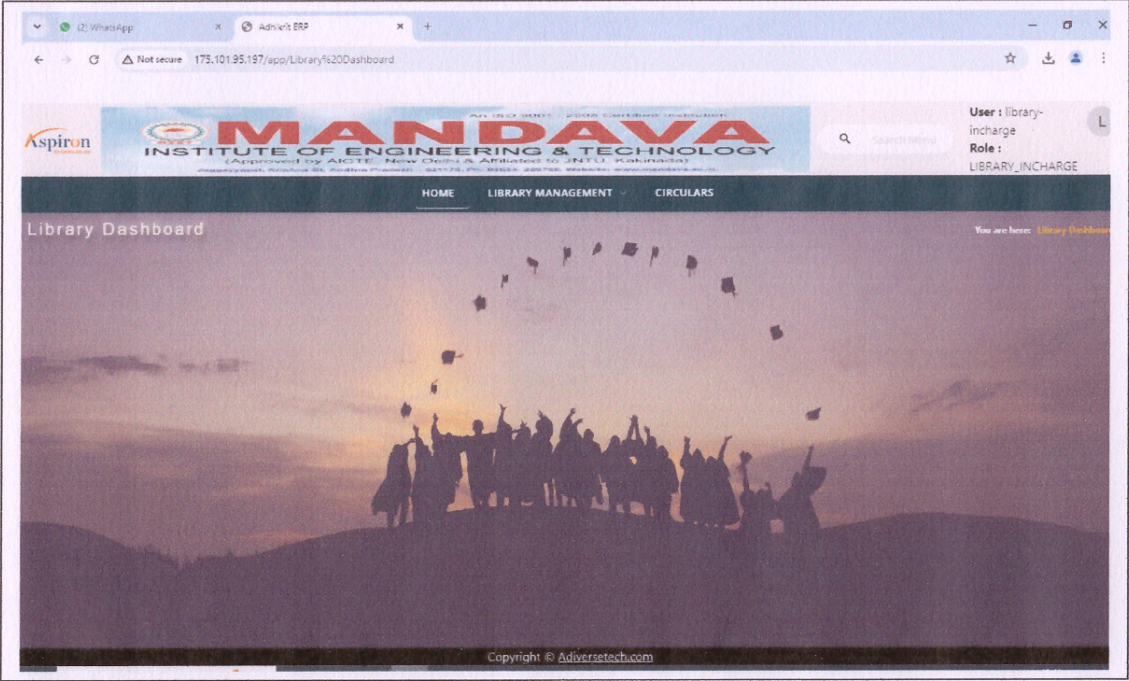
(2) WhatsApp
Adhiesit ERP
Not secure 175.101.95.197/app/Library%20Dashboard

Aspiron

An ISO 9001 : 2008 Certified Institution
MANDAVA
INSTITUTE OF ENGINEERING & TECHNOLOGY
(Approved by AICTE, New Delhi & Affiliated to JNTU, Kakinada)
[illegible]

Search Menu

User : library-incharge
Role : LIBRARY_INCHARGE

L

HOME
LIBRARY MANAGEMENT
CIRCULARS

Library Dashboard

You are here: Library Dashboard

Copyright © Adiversetech.com